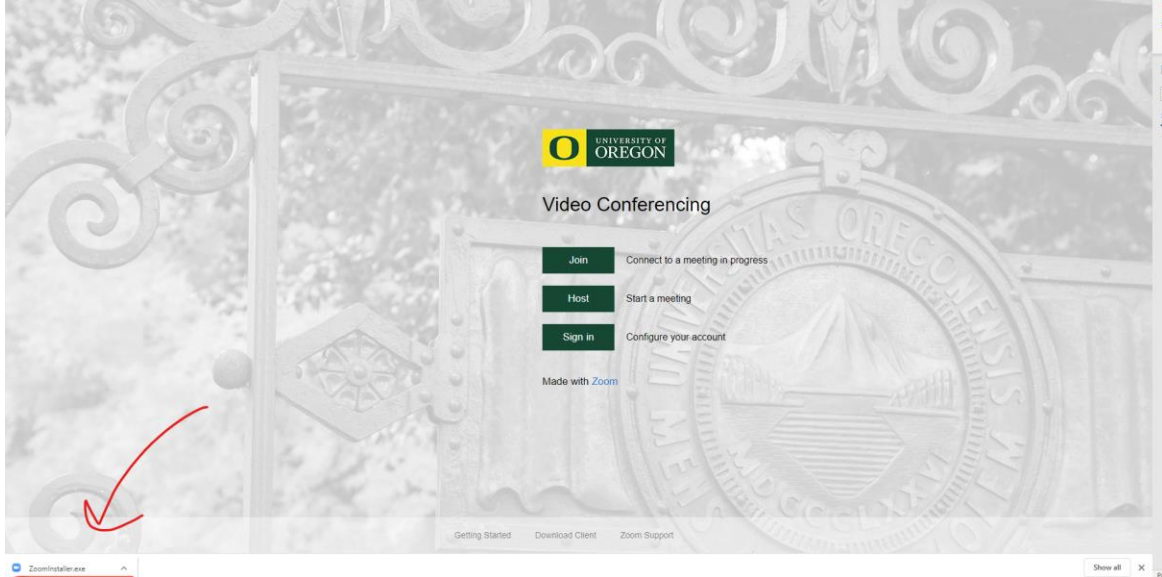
O UNIVERSITY OF OREGON

Video Conferencing

Join Connect to a meeting in progress

Host Start a meeting

Sign in Configure your account

Made with Zoom

UNIVERSITAS OREGONENSIS MENS AGITAT MOLEM MDCCCLXXVI

Getting Started Download Client Zoom Support

ZoomInstaller.exe ^

Show all ✕